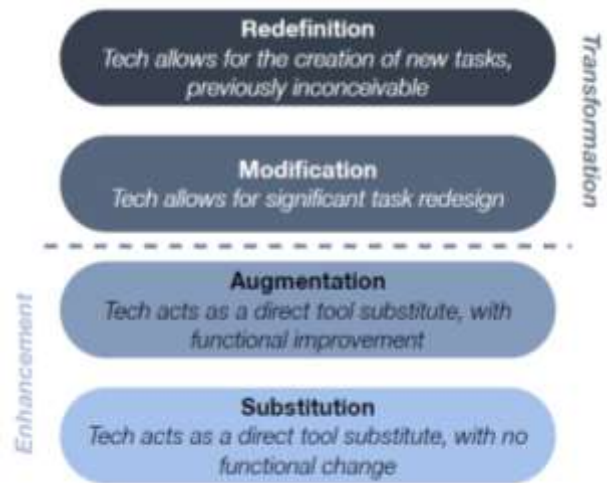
Redefinition
Tech allows for the creation of new tasks, previously inconceivable

Modification
Tech allows for significant task redesign

Transformation

Augmentation
Tech acts as a direct tool substitute, with functional improvement

Substitution
Tech acts as a direct tool substitute, with no functional change

Enhancement